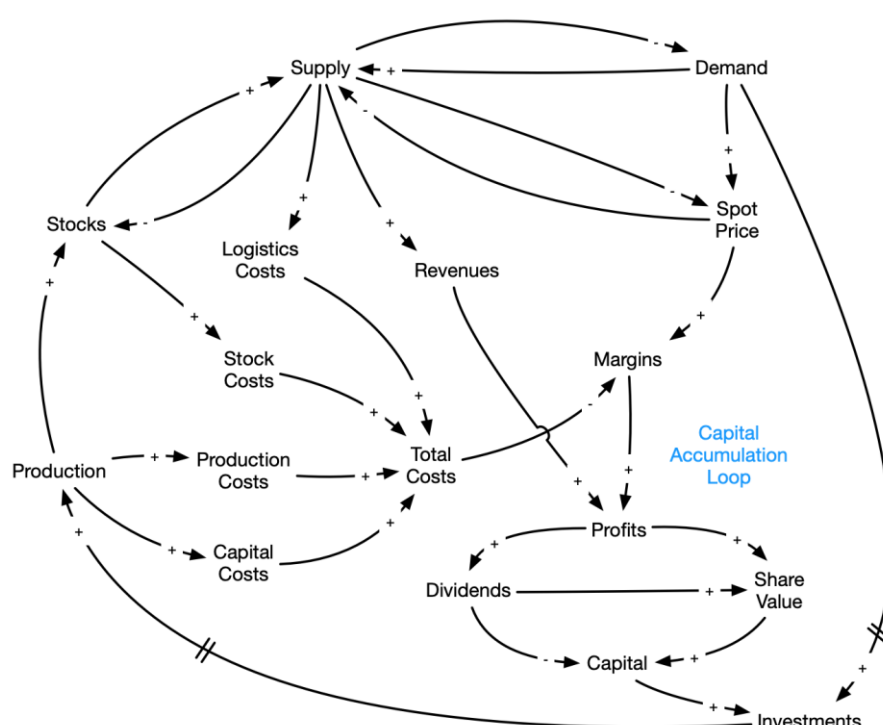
Supply
+
Demand
+
Stocks
+
Logistics Costs
+
Revenues
Spot Price
+
+
Stock Costs
Margins
+
+
+
Capital Accumulation Loop
Production
+
Production Costs
+
Total Costs
+
+
+
+
Profits
+
+
Capital Costs
+
Dividends
+
Share Value
+
Capital
+
+
Investments